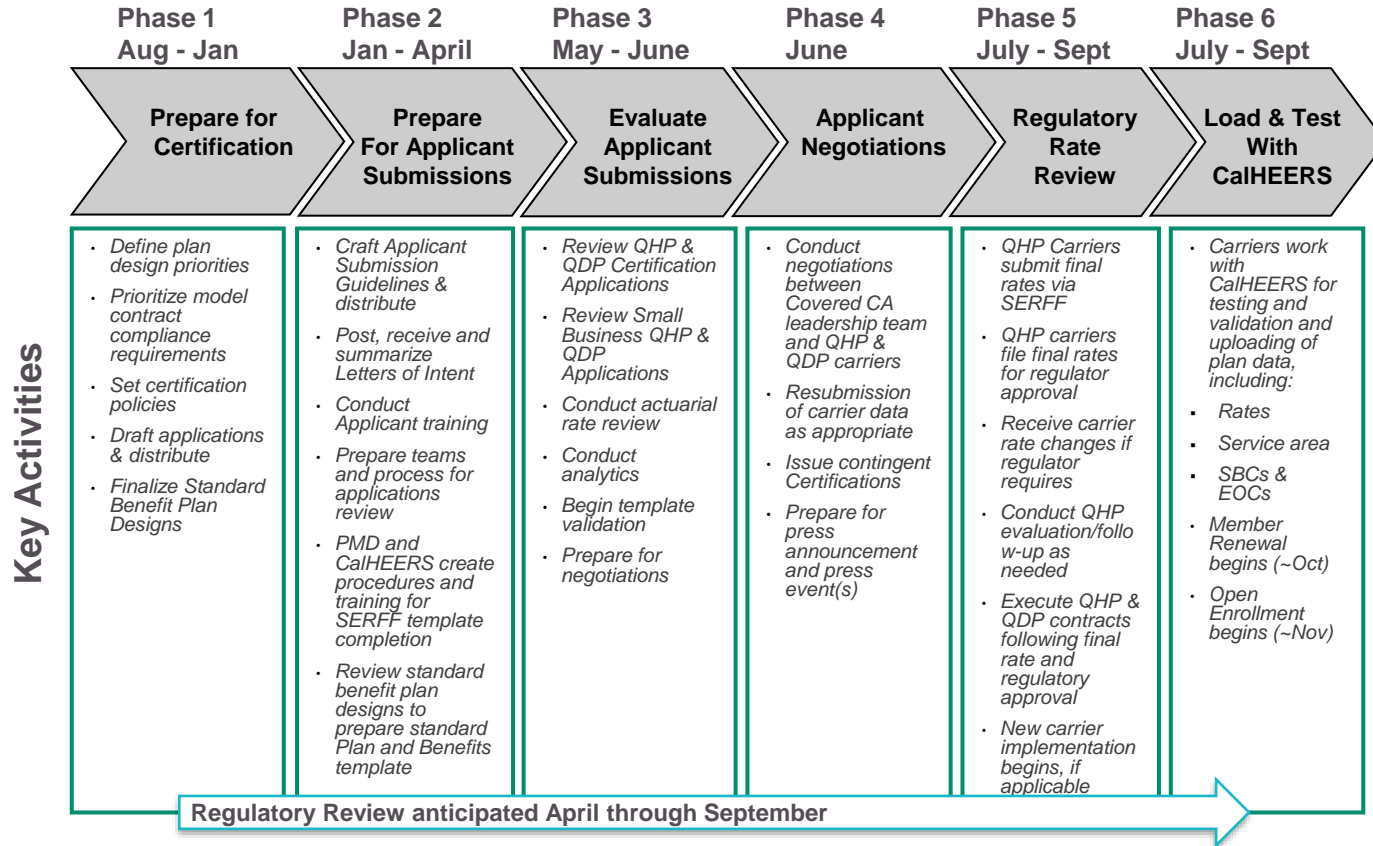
Phase 1
Aug - Jan

Phase 2
Jan - April

Phase 3
May - June

Phase 4
June

Phase 5
July - Sept

Phase 6
July - Sept

Prepare for Certification

Prepare For Applicant Submissions

Evaluate Applicant Submissions

Applicant Negotiations

Regulatory Rate Review

Load & Test With CalHEERS

Key Activities

- Define plan design priorities
- Prioritize model contract compliance requirements
- Set certification policies
- Draft applications & distribute
- Finalize Standard Benefit Plan Designs

- Craft Applicant Submission Guidelines & distribute
- Post, receive and summarize Letters of Intent
- Conduct Applicant training
- Prepare teams and process for applications review
- PMD and CalHEERS create procedures and training for SERFF template completion
- Review standard benefit plan designs to prepare standard Plan and Benefits template

- Review QHP & QDP Certification Applications
- Review Small Business QHP & QDP Applications
- Conduct actuarial rate review
- Conduct analytics
- Begin template validation
- Prepare for negotiations

- Conduct negotiations between Covered CA leadership team and QHP & QDP carriers
- Resubmission of carrier data as appropriate
- Issue contingent Certifications
- Prepare for press announcement and press event(s)

- QHP Carriers submit final rates via SERFF
- QHP carriers file final rates for regulator approval
- Receive carrier rate changes if regulator requires
- Conduct QHP evaluation/follow-up as needed
- Execute QHP & QDP contracts following final rate and regulatory approval
- New carrier implementation begins, if applicable

- Carriers work with CalHEERS for testing and validation and uploading of plan data, including:
- Rates
- Service area
- SBCs & EOCs
- Member Renewal begins (~Oct)
- Open Enrollment begins (~Nov)

Regulatory Review anticipated April through September